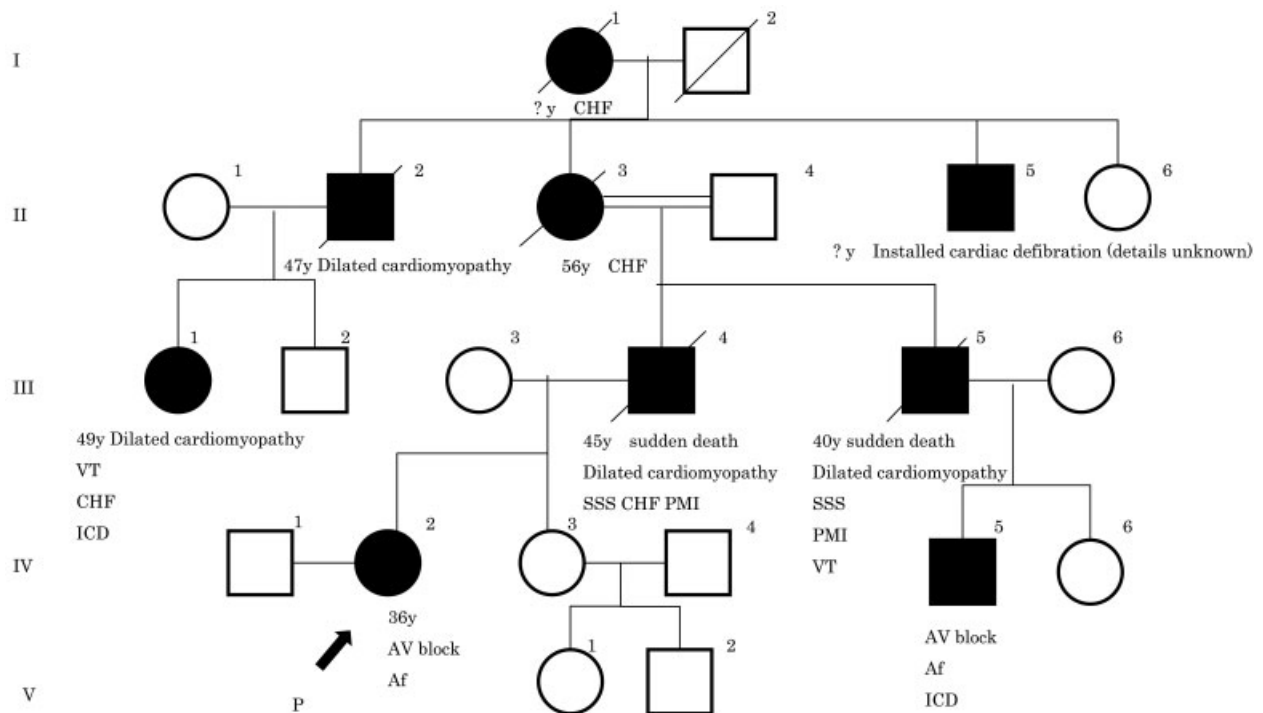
I
1
2
? y CHF

II
1
2
47y Dilated cardiomyopathy
3
56y CHF
4
5
? y Installed cardiac defibration (details unknown)
6

III
1
49y Dilated cardiomyopathy
VT
CHF
ICD
2
3
4
45y sudden death
Dilated cardiomyopathy
SSS CHF PMI
5
40y sudden death
Dilated cardiomyopathy
SSS
PMI
VT
6

IV
1
2
36y
AV block
Af
3
4
5
AV block
Af
ICD
6

V
P
1
2